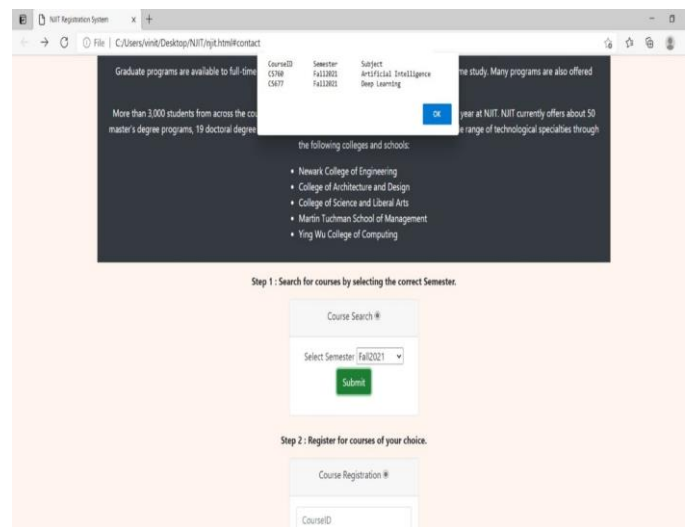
NJIT Registration System x +

File | C:/Users/vinit/Desktop/NJIT/njit.html#contact

| CourseID | Semester | Subject |
|---|---|---|
| CS760 | Fall2021 | Artificial Intelligence |
| CS677 | Fall2021 | Deep Learning |

OK

Graduate programs are available to full-time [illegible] me study. Many programs are also offered

More than 3,000 students from across the co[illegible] year at NJIT. NJIT currently offers about 50 master's degree programs, 19 doctoral degree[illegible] e range of technological specialties through the following colleges and schools:

- Newark College of Engineering
- College of Architecture and Design
- College of Science and Liberal Arts
- Martin Tuchman School of Management
- Ying Wu College of Computing

Step 1 : Search for courses by selecting the correct Semester.

Course Search

Select Semester Fall2021

Submit

Step 2 : Register for courses of your choice.

Course Registration

CourseID